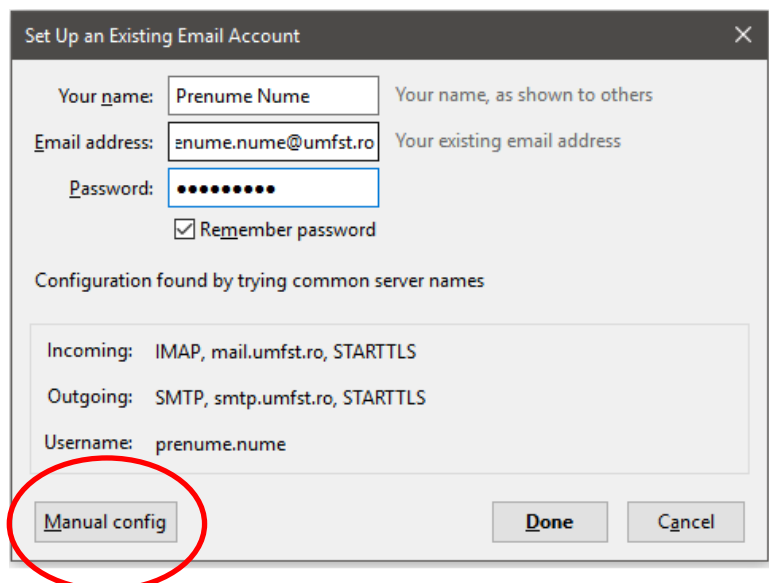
Set Up an Existing Email Account

Your name: Prenume Nume Your name, as shown to others

Email address: enume.nume@umfst.ro Your existing email address

Password: ●●●●●●●●●

Remember password

Configuration found by trying common server names

Incoming: IMAP, mail.umfst.ro, STARTTLS

Outgoing: SMTP, smtp.umfst.ro, STARTTLS

Username: prenume.nume

Manual config

Done

Cancel